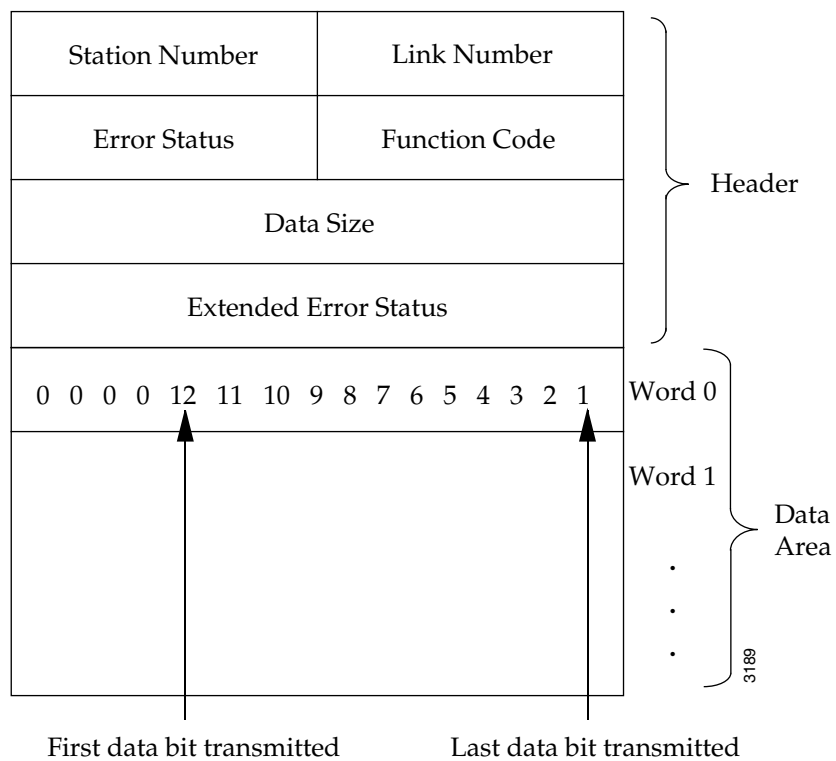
| Station Number | Link Number |
|---|---|
| Error Status | Function Code |
| Data Size | |
| Extended Error Status | |

Header

0 0 0 0 12 11 10 9 8 7 6 5 4 3 2 1

Word 0

Word 1

Data Area

.
.
.

3189

First data bit transmitted

Last data bit transmitted